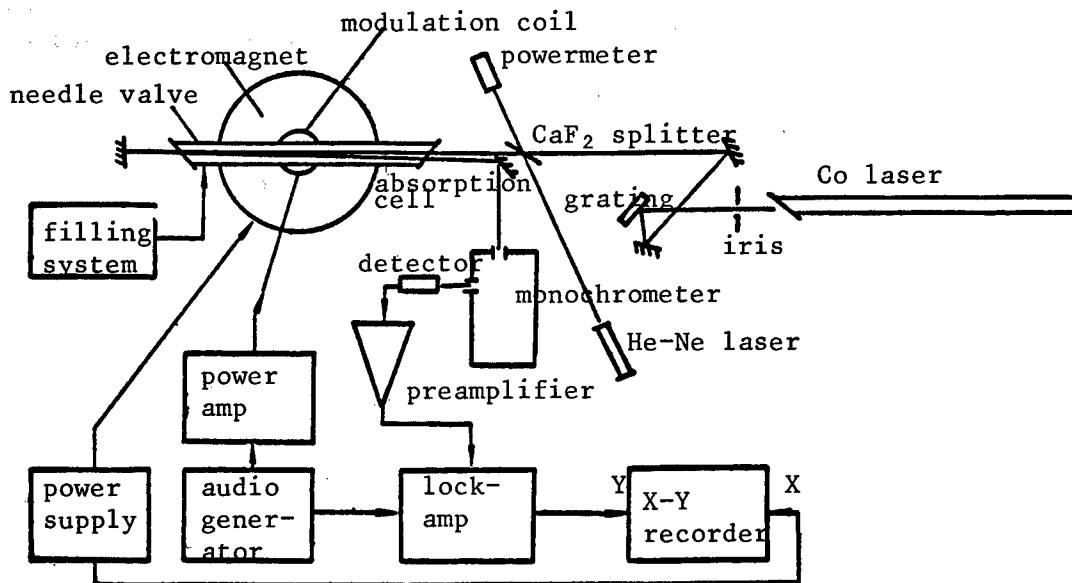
modulation coil
electromagnet
powermeter
needle valve
$CaF_2$ splitter
absorption cell
Co laser
grating
filling system
iris
detector
monochrometer
He-Ne laser
power amp
preamplifier
power supply
audio generator
lock-amp
Y
X
X-Y recorder